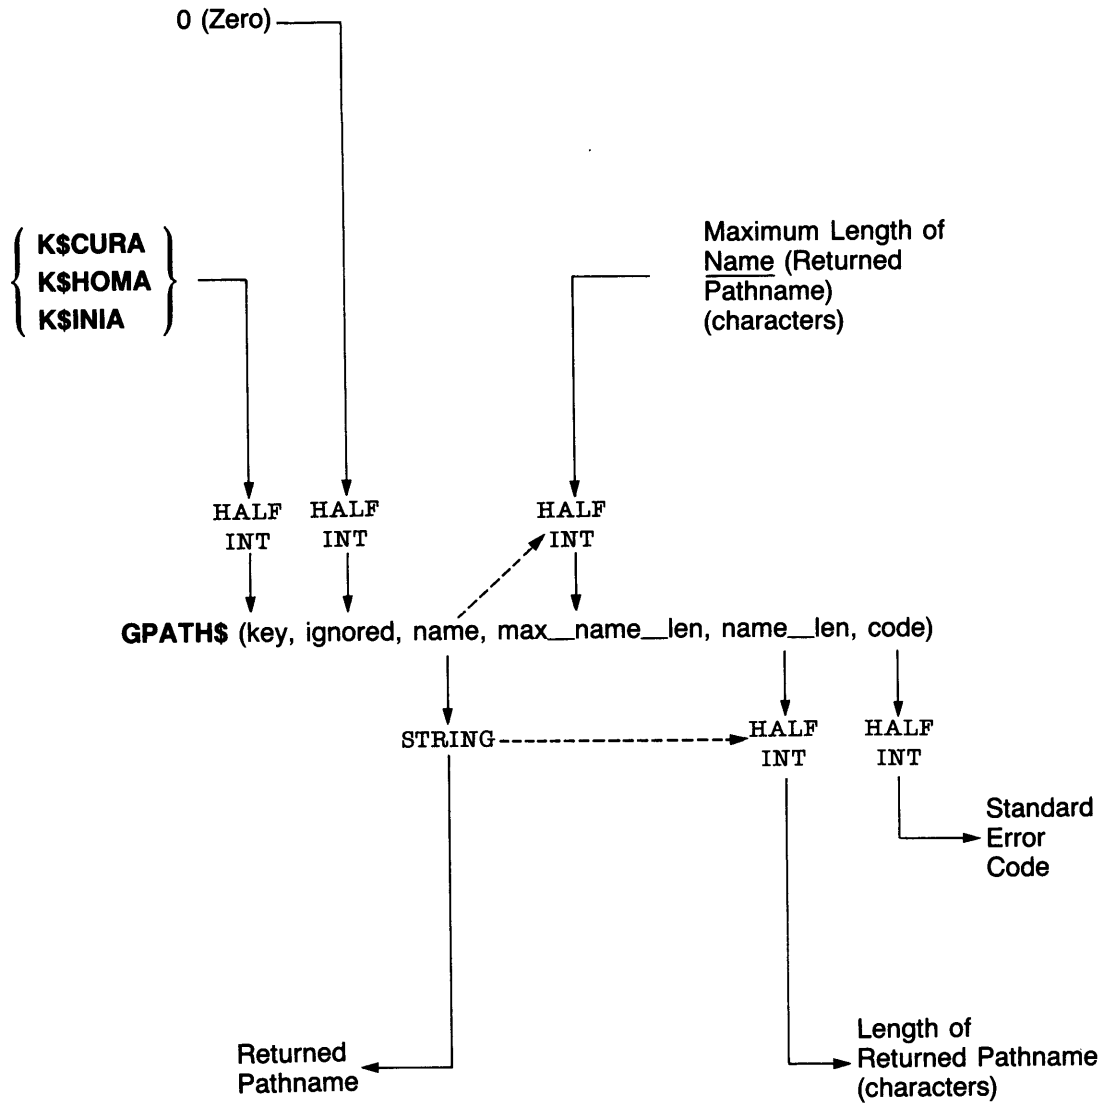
0 (Zero)

K$CURA
K$HOMA
K$INIA

Maximum Length of Name (Returned Pathname) (characters)

HALF INT

HALF INT

HALF INT

GPATH$ (key, ignored, name, max_name_len, name_len, code)

STRING

HALF INT

HALF INT

Standard Error Code

Returned Pathname

Length of Returned Pathname (characters)